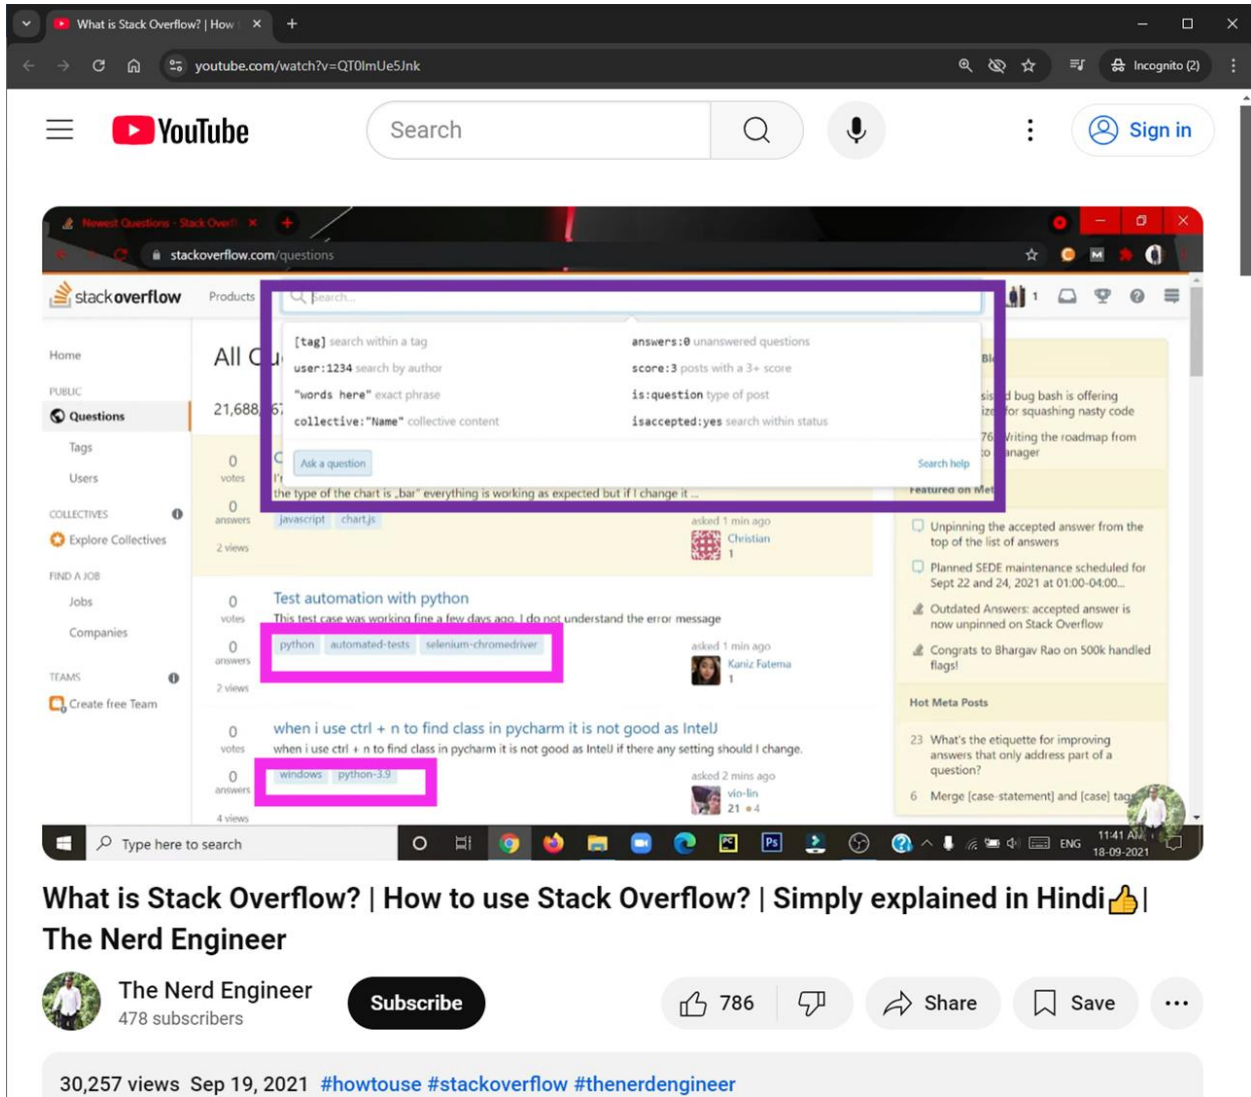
What is Stack Overflow? | How
youtube.com/watch?v=QT0lmUe5Jnk
Incognito (2)

YouTube
Search
Sign in

Newest Questions - Stack Overfl
stackoverflow.com/questions
stackoverflow Products
Search...
[tag] search within a tag
user:1234 search by author
"words here" exact phrase
collective:"Name" collective content
answers:0 unanswered questions
score:3 posts with a 3+ score
is:question type of post
isaccepted:yes search within status
Ask a question
Search help

Home
PUBLIC
Questions
Tags
Users
COLLECTIVES
Explore Collectives
FIND A JOB
Jobs
Companies
TEAMS
Create free Team

All Q
21,688
0 votes
0 answers
2 views
the type of the chart is „bar" everything is working as expected but if I change it ...
javascript chart.js
asked 1 min ago Christian 1

0 votes
0 answers
2 views
Test automation with python
This test case was working fine a few days ago. I do not understand the error message
python automated-tests selenium-chromedriver
asked 1 min ago Kaniz Fatema 1

0 votes
0 answers
4 views
when i use ctrl + n to find class in pycharm it is not good as IntelJ
when i use ctrl + n to find class in pycharm it is not good as IntelJ if there any setting should I change.
windows python-3.9
asked 2 mins ago vio-lin 21 •4

Bl
d bug bash is offering
for squashing nasty code
Writing the roadmap from
nager
Featured on Met
Unpinning the accepted answer from the top of the list of answers
Planned SEDE maintenance scheduled for Sept 22 and 24, 2021 at 01:00-04:00...
Outdated Answers: accepted answer is now unpinned on Stack Overflow
Congrats to Bhargav Rao on 500k handled flags!
Hot Meta Posts
23 What's the etiquette for improving answers that only address part of a question?
6 Merge [case-statement] and [case] tag

Type here to search
ENG 11:41 AM 18-09-2021

What is Stack Overflow? | How to use Stack Overflow? | Simply explained in Hindi👍| The Nerd Engineer
The Nerd Engineer
478 subscribers
Subscribe
786
Share
Save
30,257 views Sep 19, 2021 #howtouse #stackoverflow #thenerdengineer